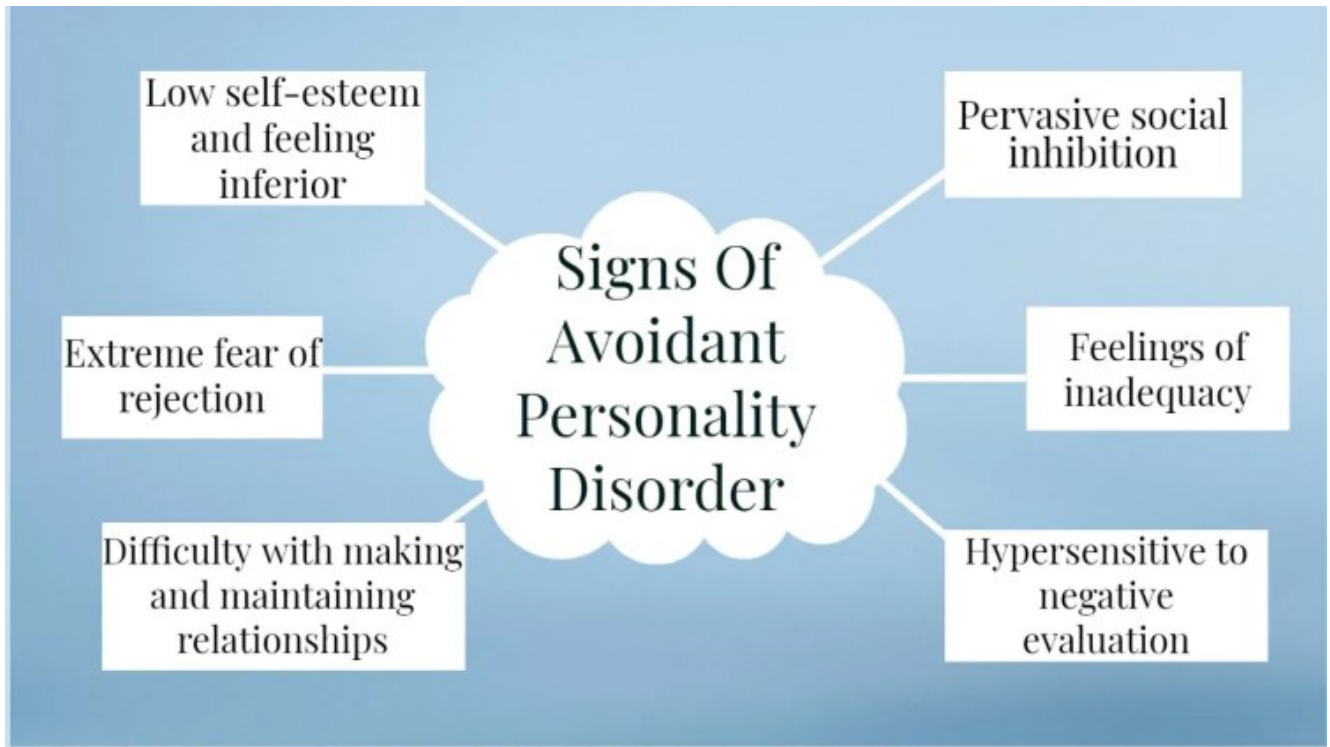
Signs Of Avoidant Personality Disorder

Low self-esteem and feeling inferior

Pervasive social inhibition

Extreme fear of rejection

Feelings of inadequacy

Difficulty with making and maintaining relationships

Hypersensitive to negative evaluation